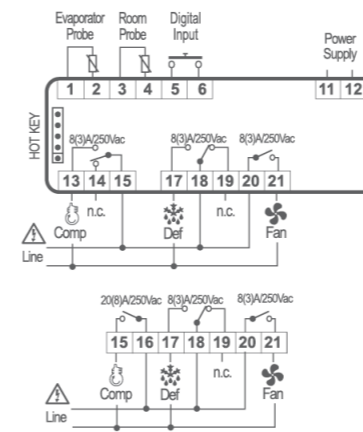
Evaporator Probe
Room Probe
Digital Input
Power Supply
1 2 3 4 5 6 11 12
HOT KEY
8(3)A/250Vac
8(3)A/250Vac
8(3)A/250Vac
13 14 15 17 18 19 20 21
n.c.
n.c.
Comp
Def
Fan
Line

20(8)A/250Vac
8(3)A/250Vac
8(3)A/250Vac
15 16 17 18 19 20 21
n.c.
Comp
Def
Fan
Line